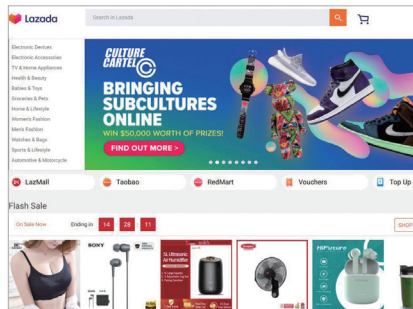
Lazada

Search in Lazada

Electronic Devices
Electronic Accessories
TV & Home Appliances
Health & Beauty
Babies & Toys
Groceries & Pets
Home & Lifestyle
Womens Fashion
Men's Fashion
Watches & Bags
Sports & Lifestyle
Automotive & Motorcycle

CULTURE CARTEL
BRINGING SUBCULTURES ONLINE
WIN $50,000 WORTH OF PRIZES!
FIND OUT MORE >

LazMall
Taobao
RedMart
Vouchers
Top Up

Flash Sale

On Sale Now
Ending in 14 28 11
SHOP

SONY
HiFuture